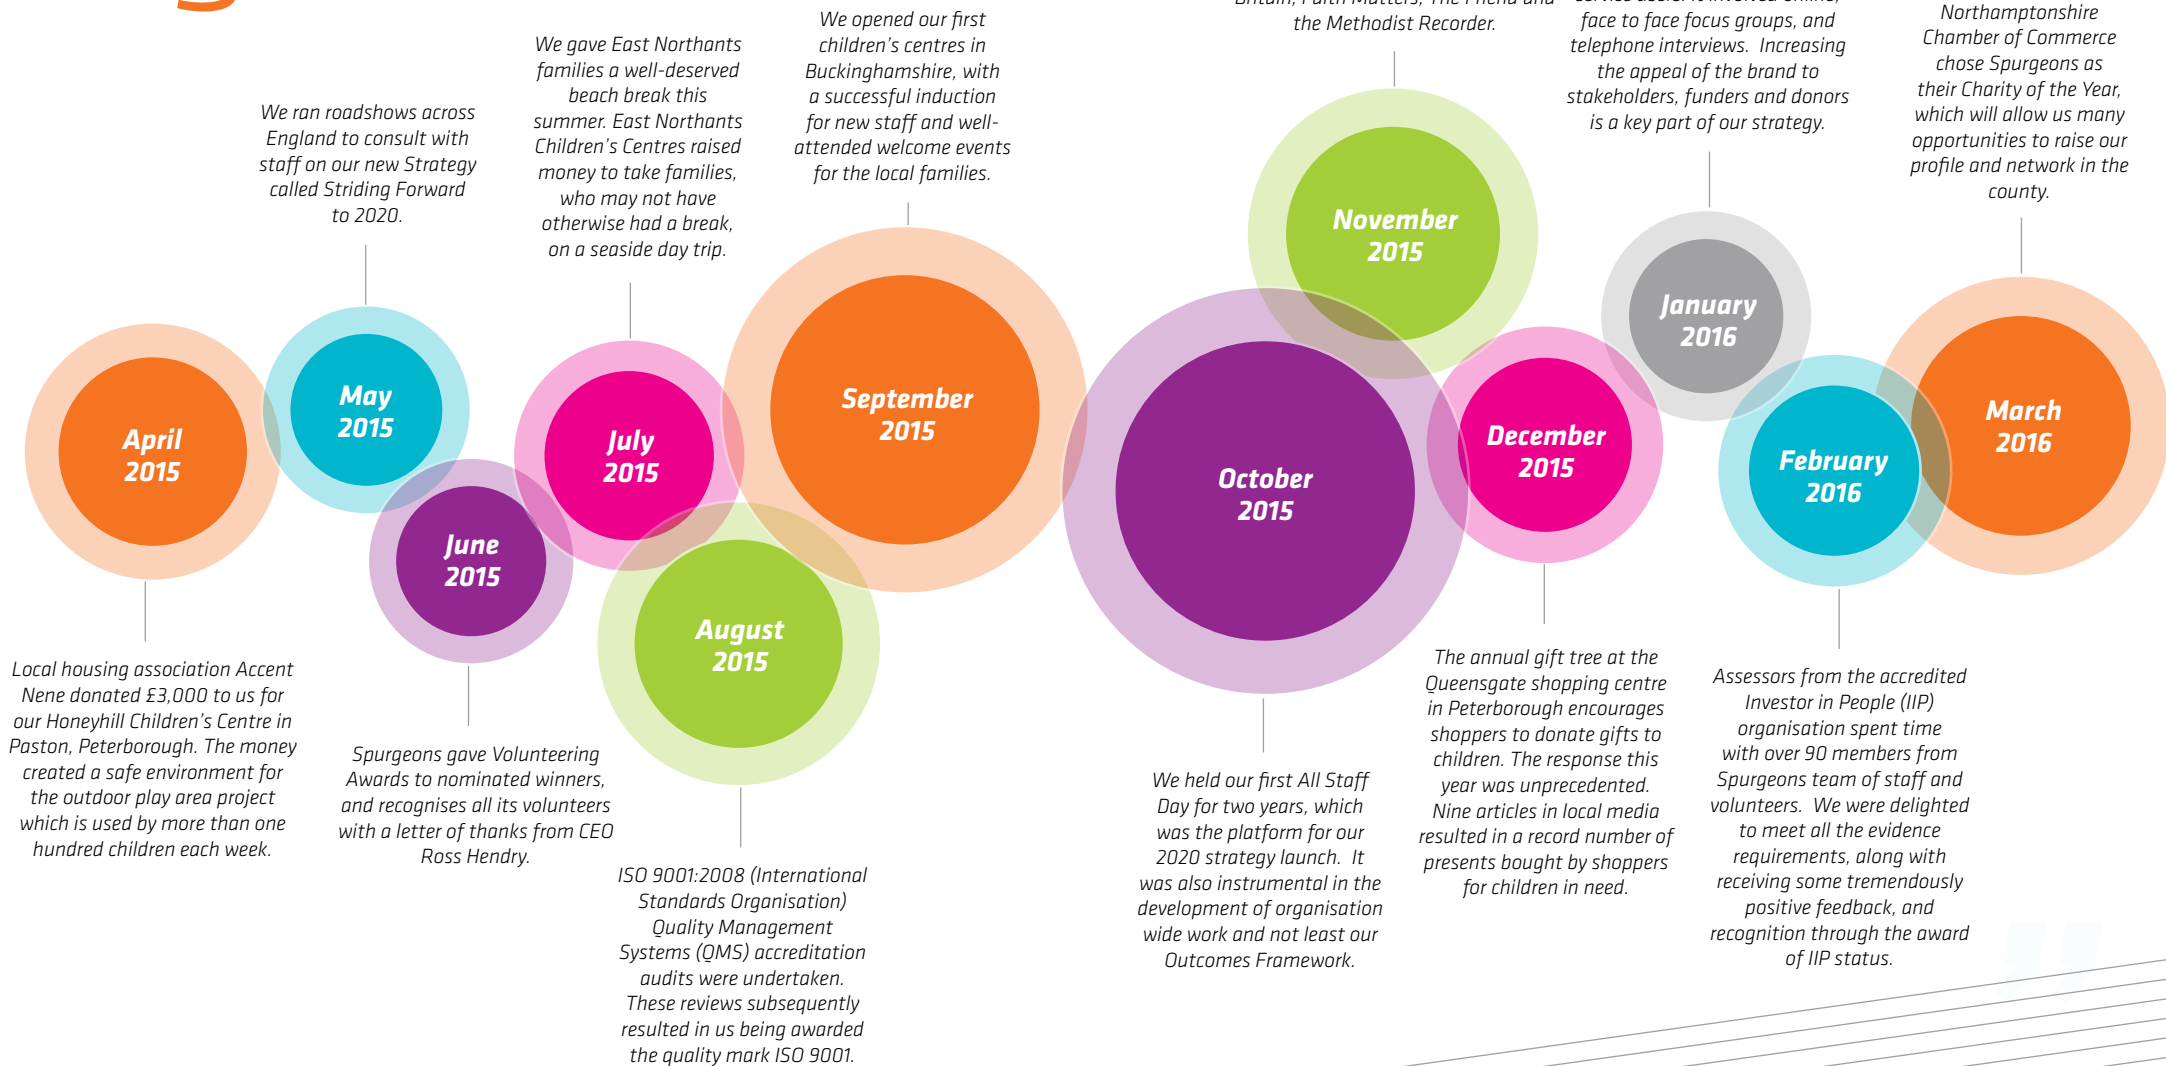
We ran roadshows across England to consult with staff on our new Strategy called Striding Forward to 2020.

We gave East Northants families a well-deserved beach break this summer. East Northants Children's Centres raised money to take families, who may not have otherwise had a break, on a seaside day trip.

We opened our first children's centres in Buckinghamshire, with a successful induction for new staff and well-attended welcome events for the local families.

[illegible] the Methodist Recorder.

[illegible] face to face focus groups, and telephone interviews. Increasing the appeal of the brand to stakeholders, funders and donors is a key part of our strategy.

Northamptonshire Chamber of Commerce chose Spurgeons as their Charity of the Year, which will allow us many opportunities to raise our profile and network in the county.

April 2015

May 2015

June 2015

July 2015

August 2015

September 2015

October 2015

November 2015

December 2015

January 2016

February 2016

March 2016

Local housing association Accent Nene donated £3,000 to us for our Honeyhill Children's Centre in Paston, Peterborough. The money created a safe environment for the outdoor play area project which is used by more than one hundred children each week.

Spurgeons gave Volunteering Awards to nominated winners, and recognises all its volunteers with a letter of thanks from CEO Ross Hendry.

ISO 9001:2008 (International Standards Organisation) Quality Management Systems (QMS) accreditation audits were undertaken. These reviews subsequently resulted in us being awarded the quality mark ISO 9001.

We held our first All Staff Day for two years, which was the platform for our 2020 strategy launch. It was also instrumental in the development of organisation wide work and not least our Outcomes Framework.

The annual gift tree at the Queensgate shopping centre in Peterborough encourages shoppers to donate gifts to children. The response this year was unprecedented. Nine articles in local media resulted in a record number of presents bought by shoppers for children in need.

Assessors from the accredited Investor in People (IIP) organisation spent time with over 90 members from Spurgeons team of staff and volunteers. We were delighted to meet all the evidence requirements, along with receiving some tremendously positive feedback, and recognition through the award of IIP status.